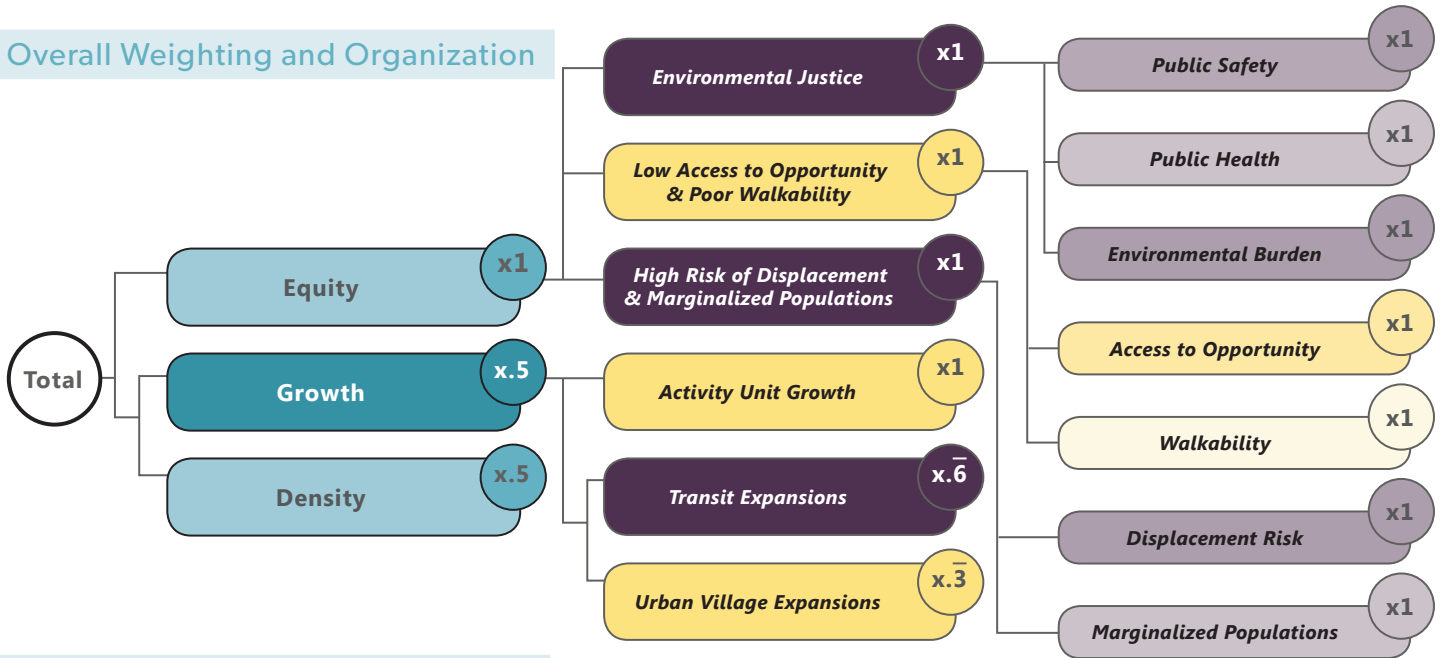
Overall Weighting and Organization

Total

Equity x1

Growth x.5

Density x.5

Environmental Justice x1

Low Access to Opportunity & Poor Walkability x1

High Risk of Displacement & Marginalized Populations x1

Activity Unit Growth x1

Transit Expansions $x.\overline{6}$

Urban Village Expansions $x.\overline{3}$

Public Safety x1

Public Health x1

Environmental Burden x1

Access to Opportunity x1

Walkability x1

Displacement Risk x1

Marginalized Populations x1